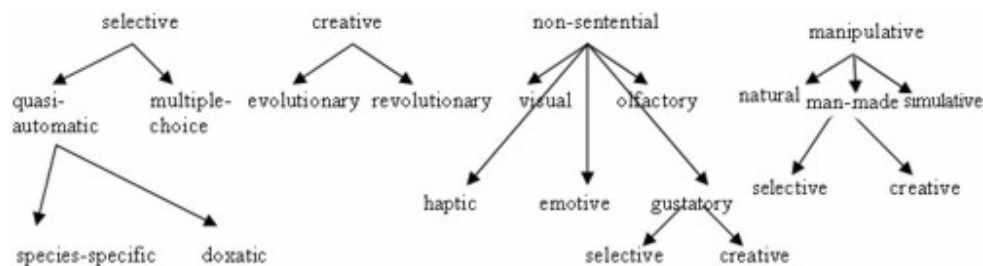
selective

quasi-automatic

multiple-choice

species-specific

doxatic

creative

evolutionary

revolutionary

non-sentential

visual

olfactory

haptic

emotive

gustatory

selective

creative

manipulative

natural

man-made

simulative

selective

creative